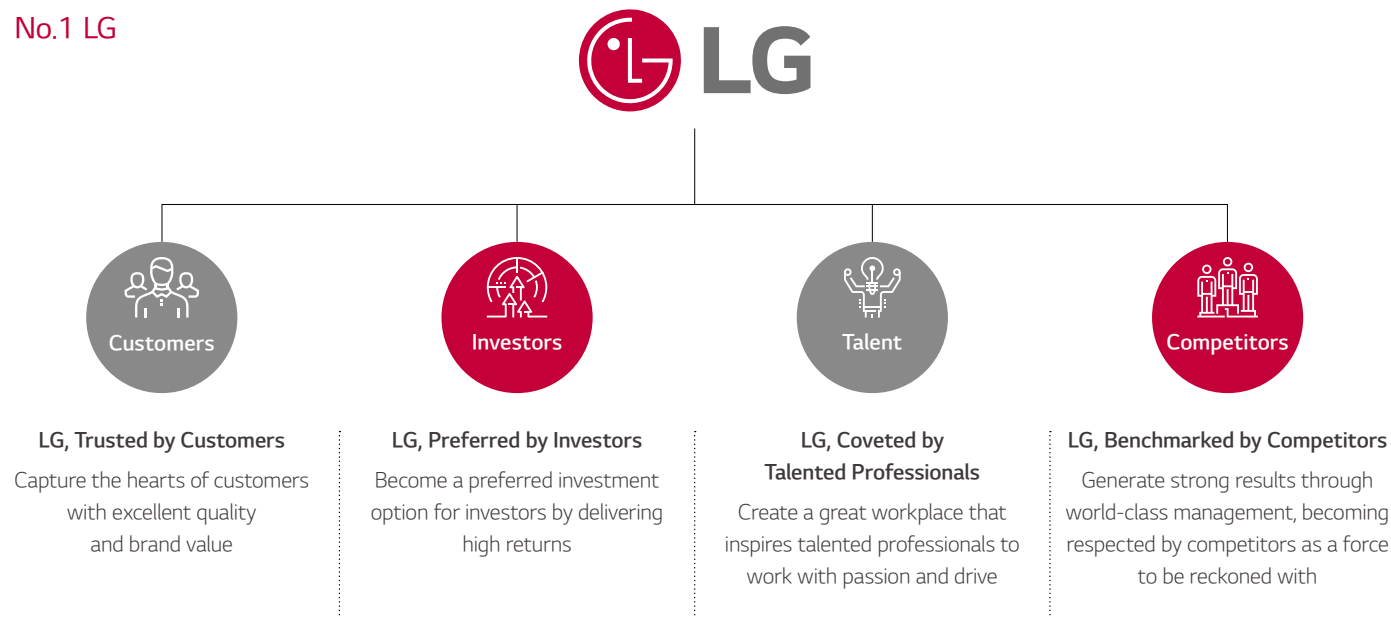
No.1 LG

LG

Customers

Investors

Talent

Competitors

LG, Trusted by Customers

Capture the hearts of customers with excellent quality and brand value

LG, Preferred by Investors

Become a preferred investment option for investors by delivering high returns

LG, Coveted by Talented Professionals

Create a great workplace that inspires talented professionals to work with passion and drive

LG, Benchmarked by Competitors

Generate strong results through world-class management, becoming respected by competitors as a force to be reckoned with